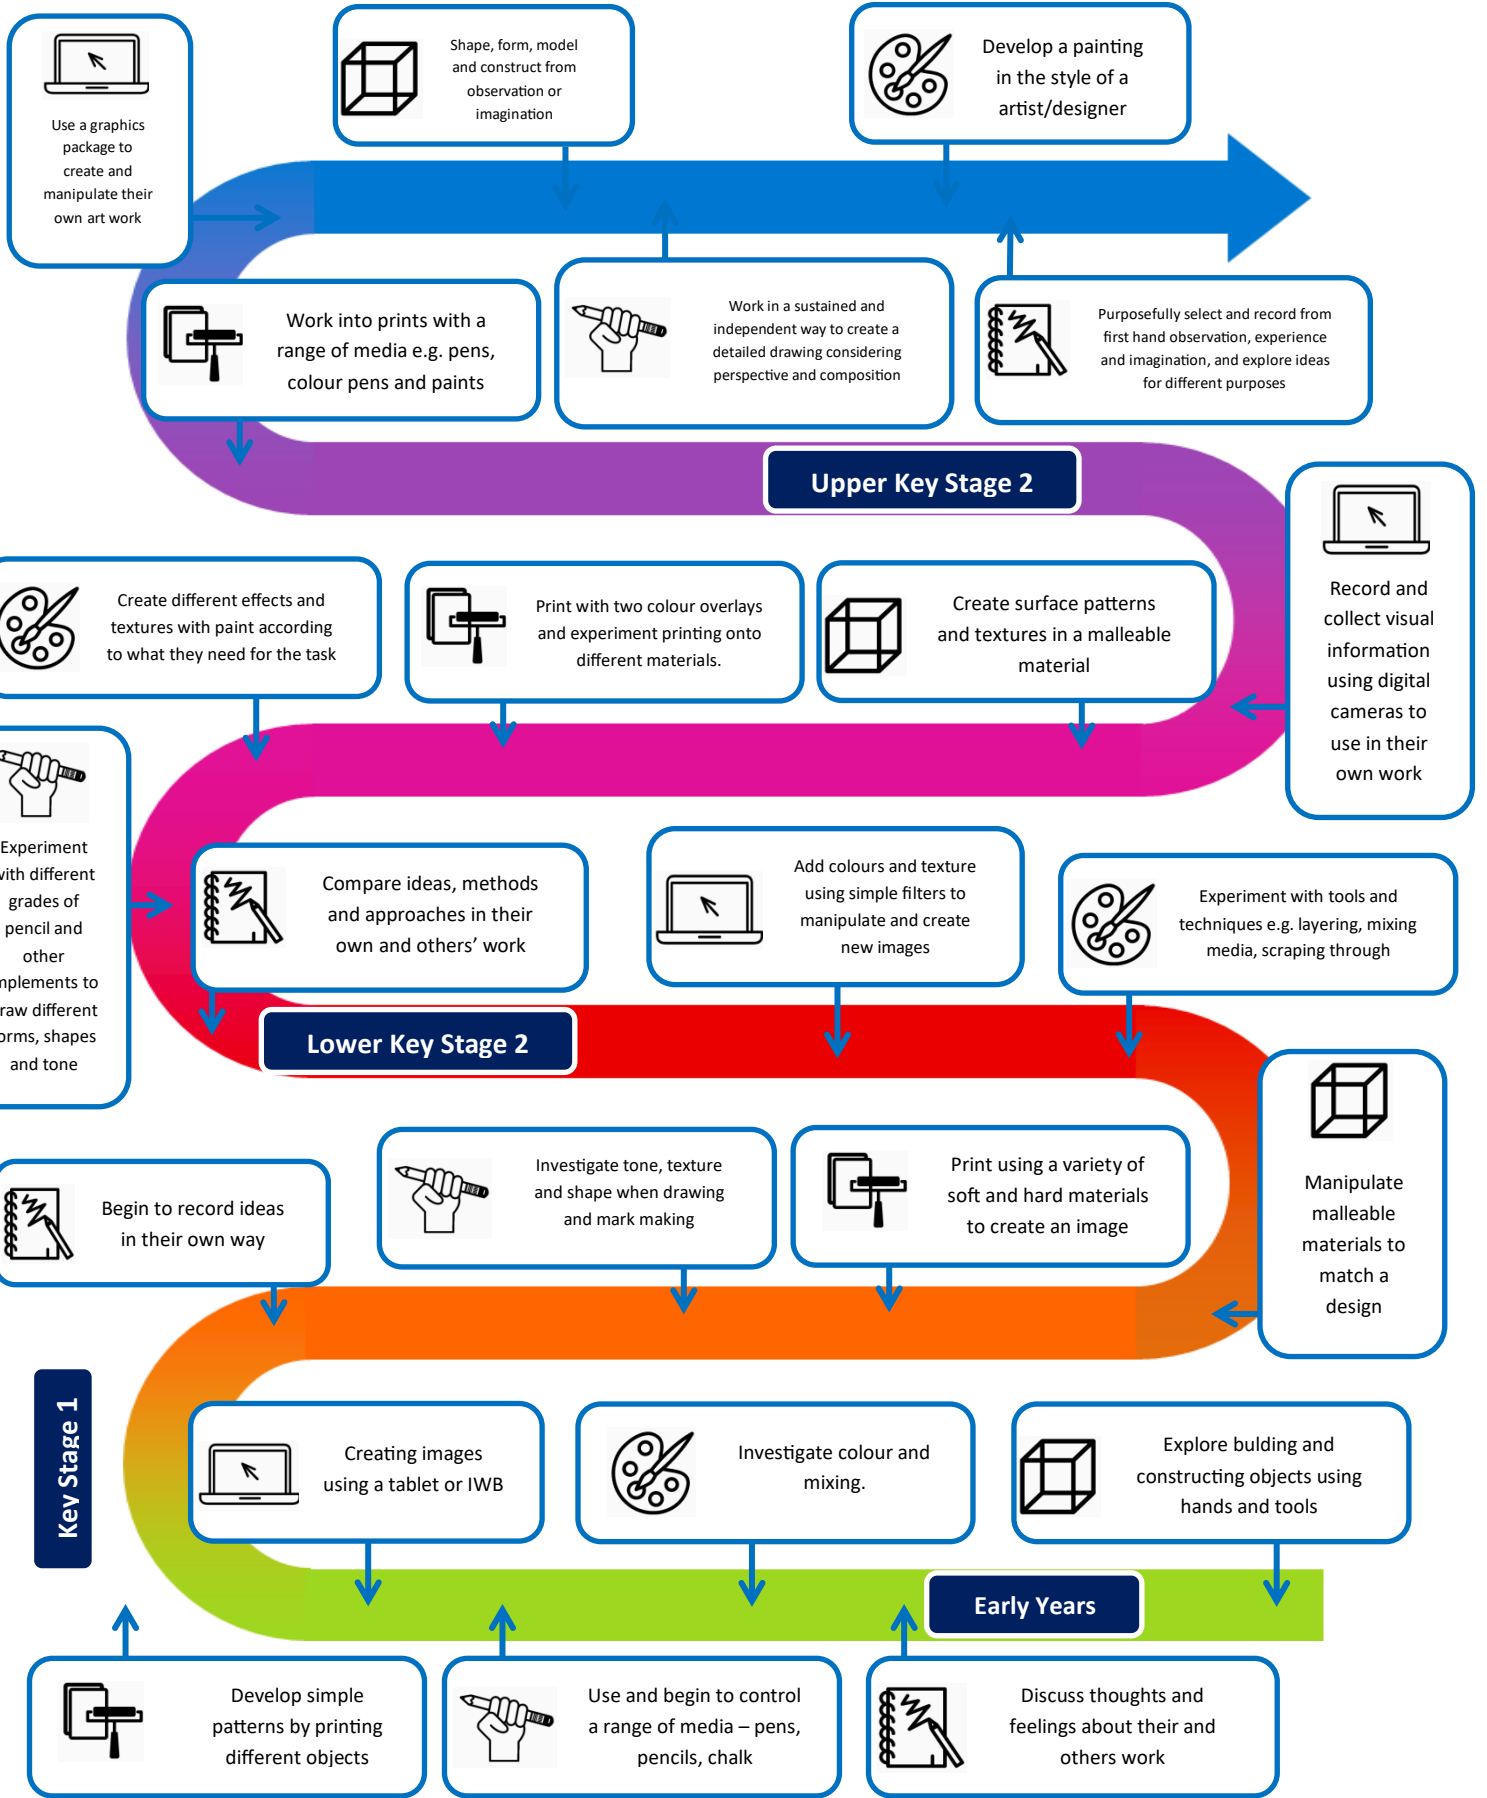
Use a graphics package to create and manipulate their own art work

Shape, form, model and construct from observation or imagination

Develop a painting in the style of a artist/designer

Work into prints with a range of media e.g. pens, colour pens and paints

Work in a sustained and independent way to create a detailed drawing considering perspective and composition

Purposefully select and record from first hand observation, experience and imagination, and explore ideas for different purposes

Upper Key Stage 2

Record and collect visual information using digital cameras to use in their own work

Create different effects and textures with paint according to what they need for the task

Print with two colour overlays and experiment printing onto different materials.

Create surface patterns and textures in a malleable material

Experiment with different grades of pencil and other mplements to raw different orms, shapes and tone

Compare ideas, methods and approaches in their own and others' work

Add colours and texture using simple filters to manipulate and create new images

Experiment with tools and techniques e.g. layering, mixing media, scraping through

Lower Key Stage 2

Manipulate malleable materials to match a design

Begin to record ideas in their own way

Investigate tone, texture and shape when drawing and mark making

Print using a variety of soft and hard materials to create an image

Key Stage 1

Creating images using a tablet or IWB

Investigate colour and mixing.

Explore bulding and constructing objects using hands and tools

Early Years

Develop simple patterns by printing different objects

Use and begin to control a range of media – pens, pencils, chalk

Discuss thoughts and feelings about their and others work